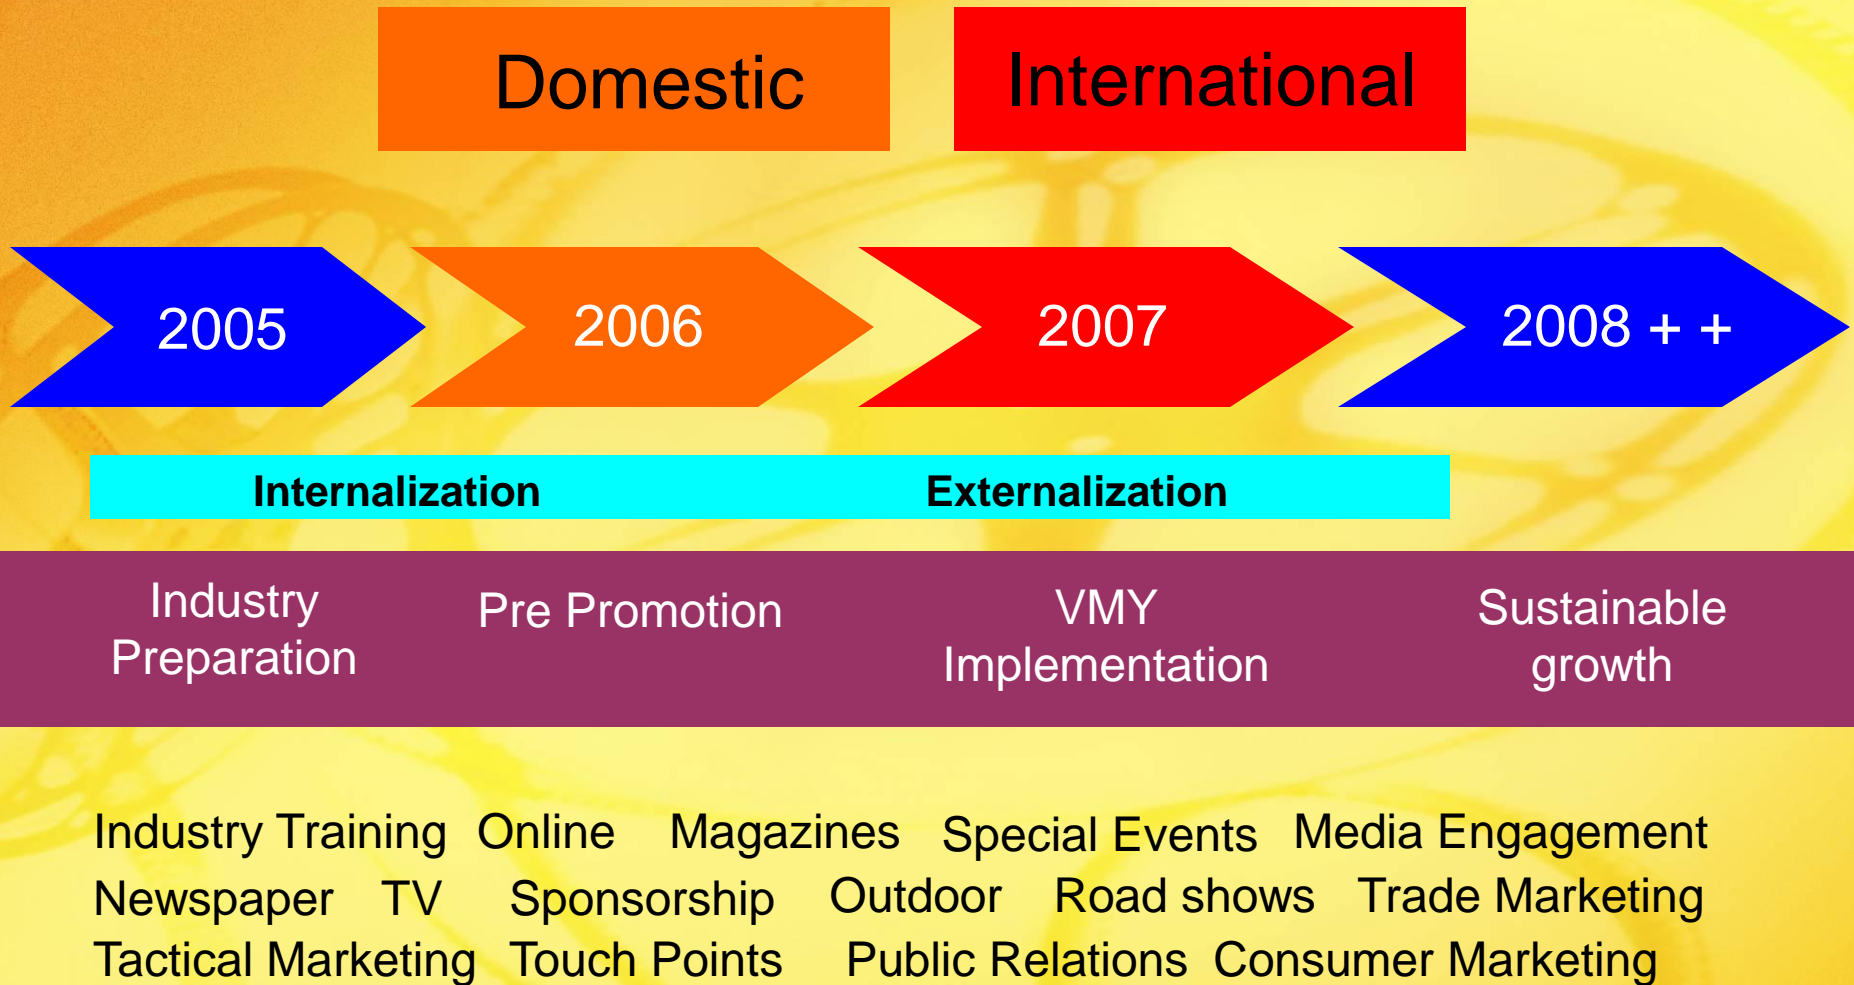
Domestic

International

2005

2006

2007

2008 + +

Internalization

Externalization

Industry Preparation

Pre Promotion

VMY Implementation

Sustainable growth

Industry Training Online Magazines Special Events Media Engagement
Newspaper TV Sponsorship Outdoor Road shows Trade Marketing
Tactical Marketing Touch Points Public Relations Consumer Marketing